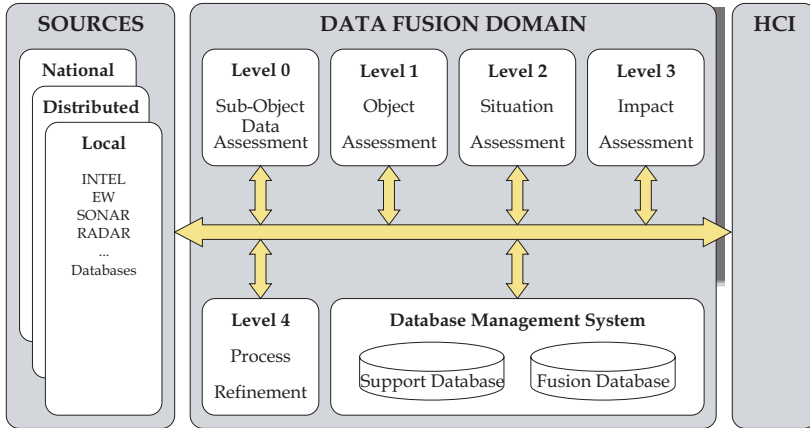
SOURCES

National

Distributed

Local

INTEL
EW
SONAR
RADAR
...
Databases

DATA FUSION DOMAIN

Level 0
Sub-Object Data Assessment

Level 1
Object Assessment

Level 2
Situation Assessment

Level 3
Impact Assessment

Level 4
Process Refinement

Database Management System

Support Database

Fusion Database

HCI